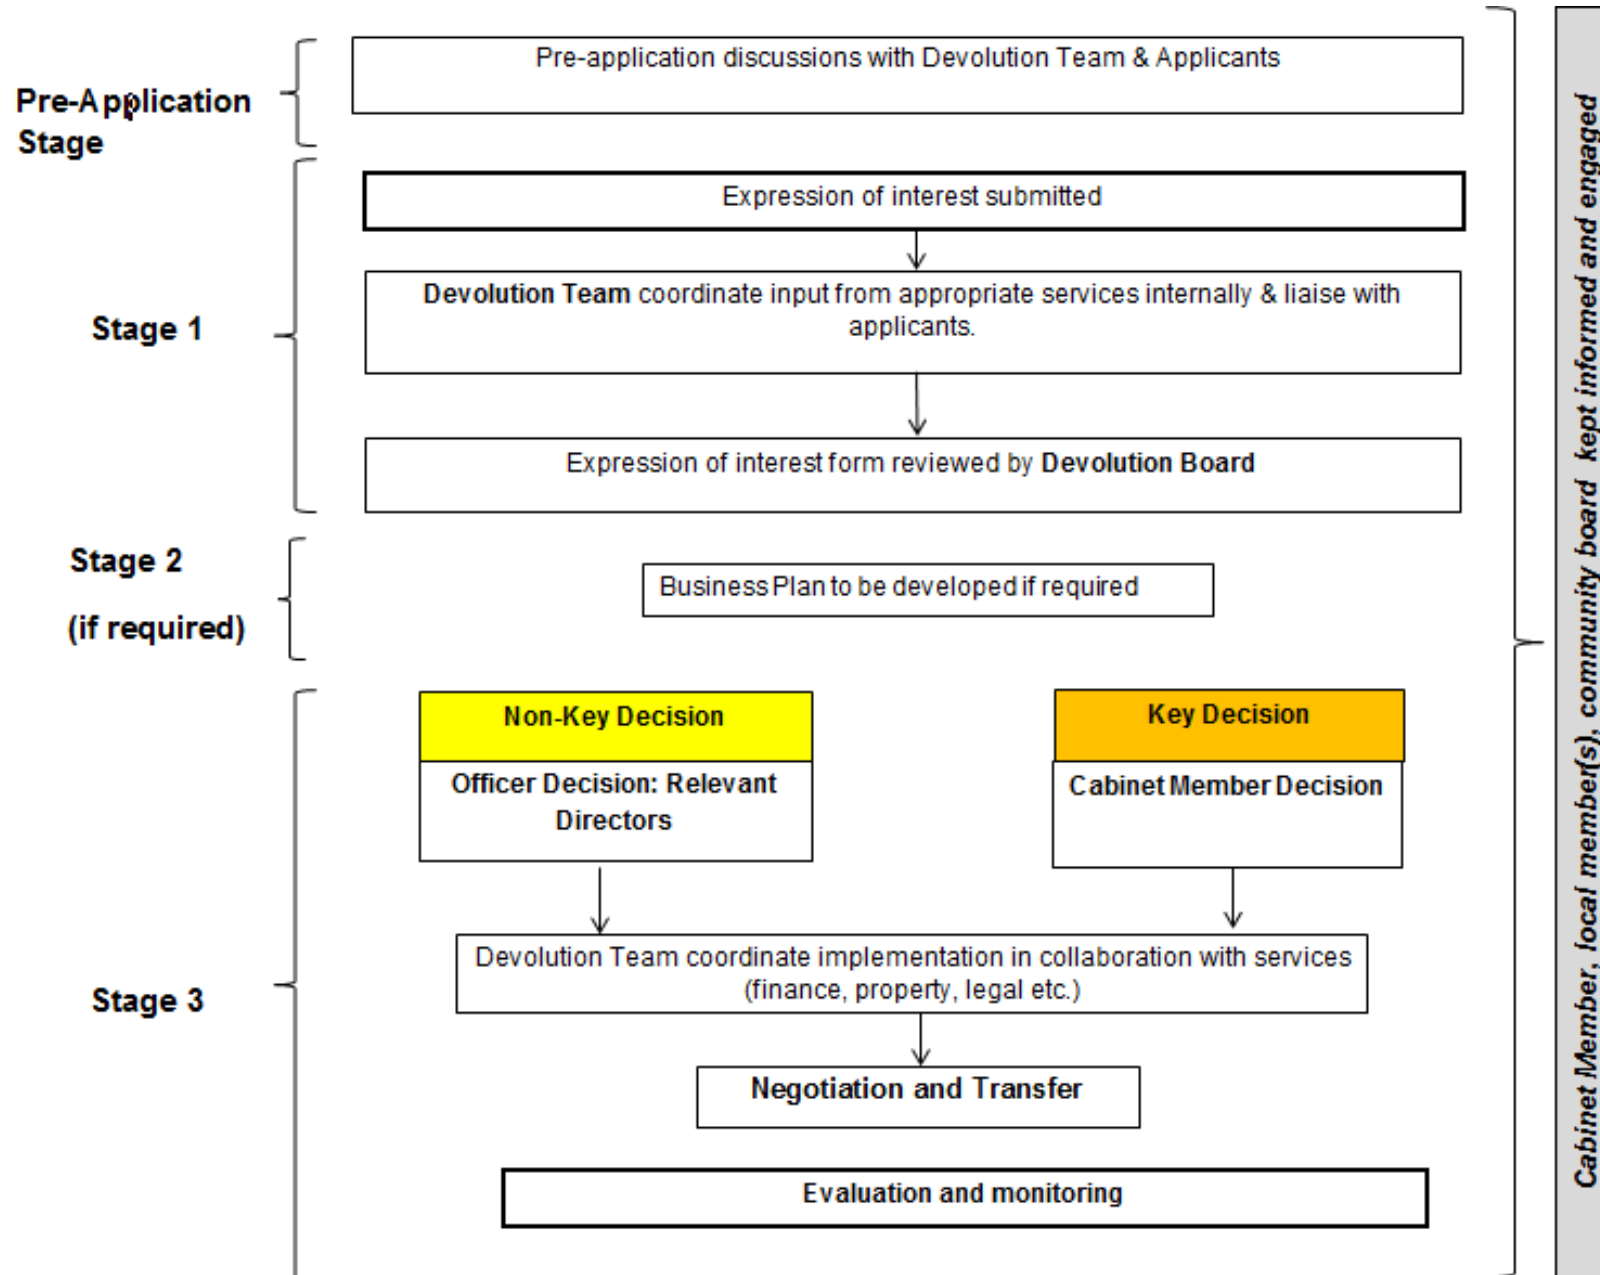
Pre-Application Stage

Pre-application discussions with Devolution Team & Applicants

Stage 1

Expression of interest submitted

Devolution Team coordinate input from appropriate services internally & liaise with applicants.

Expression of interest form reviewed by Devolution Board

Stage 2

(if required)

Business Plan to be developed if required

Stage 3

Non-Key Decision

Officer Decision: Relevant Directors

Key Decision

Cabinet Member Decision

Devolution Team coordinate implementation in collaboration with services (finance, property, legal etc.)

Negotiation and Transfer

Evaluation and monitoring

Cabinet Member, local member(s), community board kept informed and engaged